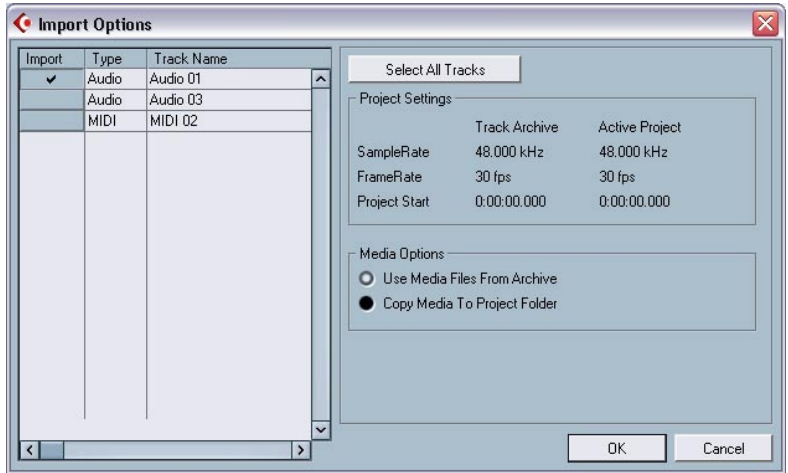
Import Options

| Import | Type | Track Name |
|---|---|---|
| ✔ | Audio | Audio 01 |
| | Audio | Audio 03 |
| | MIDI | MIDI 02 |

Select All Tracks

Project Settings

| | Track Archive | Active Project |
|---|---|---|
| SampleRate | 48.000 kHz | 48.000 kHz |
| FrameRate | 30 fps | 30 fps |
| Project Start | 0:00:00.000 | 0:00:00.000 |

Media Options

Use Media Files From Archive

Copy Media To Project Folder

OK

Cancel